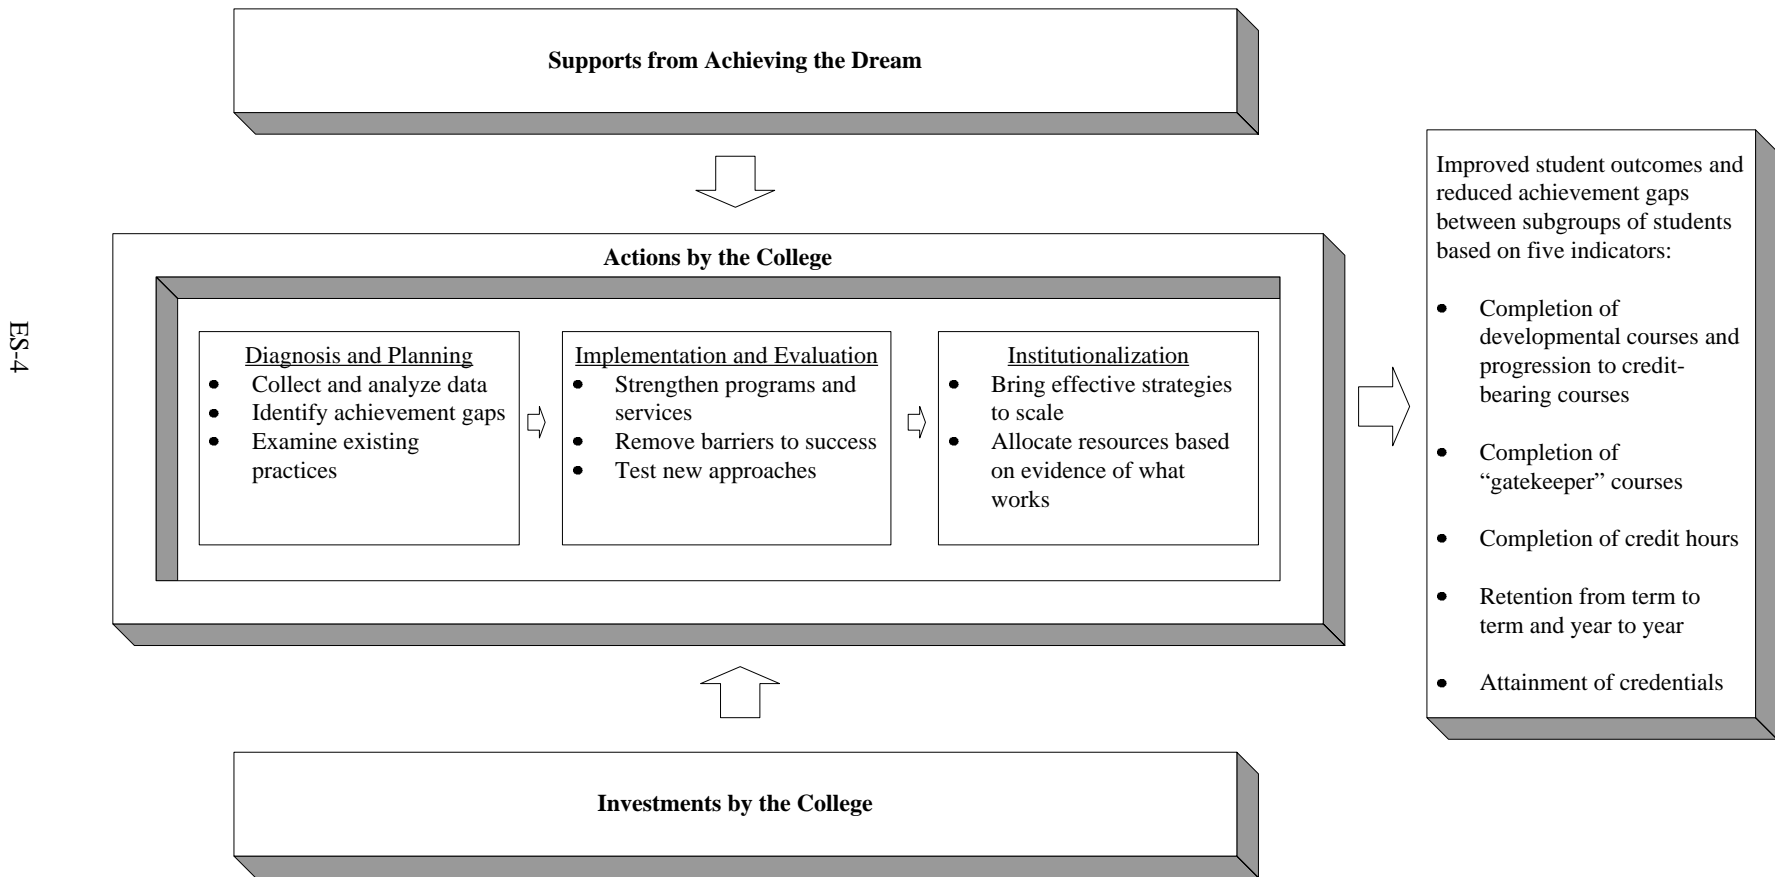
ES-4

Supports from Achieving the Dream

Actions by the College

Diagnosis and Planning
- Collect and analyze data
- Identify achievement gaps
- Examine existing practices

Implementation and Evaluation
- Strengthen programs and services
- Remove barriers to success
- Test new approaches

Institutionalization
- Bring effective strategies to scale
- Allocate resources based on evidence of what works

Investments by the College

Improved student outcomes and reduced achievement gaps between subgroups of students based on five indicators:

- Completion of developmental courses and progression to credit-bearing courses
- Completion of "gatekeeper" courses
- Completion of credit hours
- Retention from term to term and year to year
- Attainment of credentials